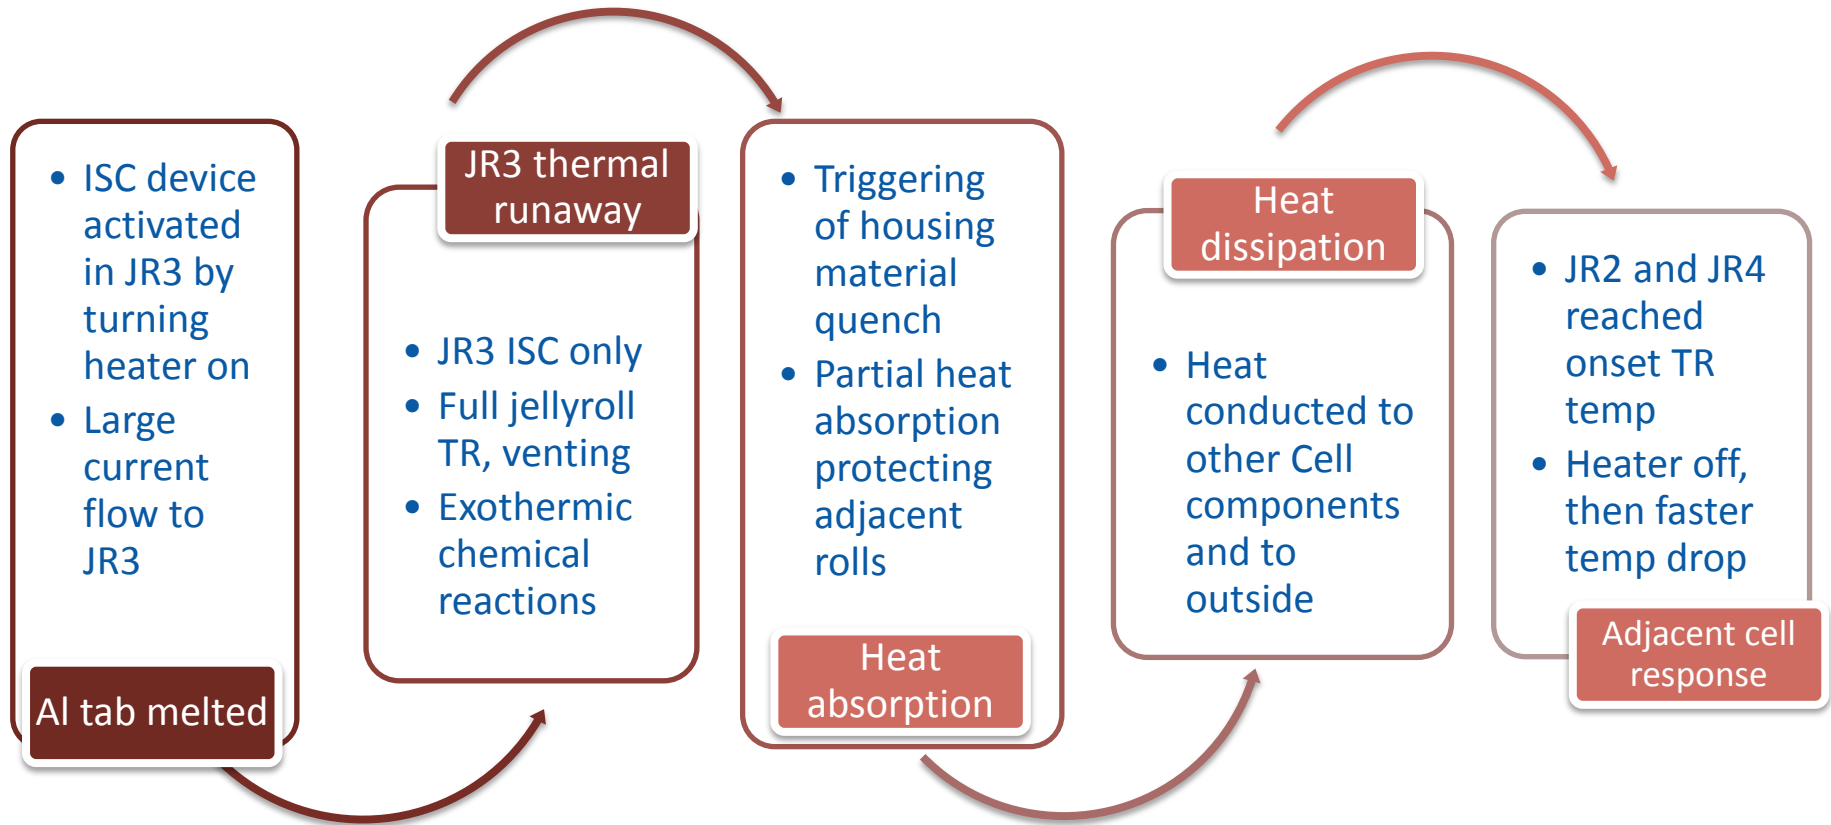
• ISC device activated in JR3 by turning heater on
• Large current flow to JR3

Al tab melted

JR3 thermal runaway

• JR3 ISC only
• Full jellyroll TR, venting
• Exothermic chemical reactions

• Triggering of housing material quench
• Partial heat absorption protecting adjacent rolls

Heat absorption

Heat dissipation

• Heat conducted to other Cell components and to outside

• JR2 and JR4 reached onset TR temp
• Heater off, then faster temp drop

Adjacent cell response